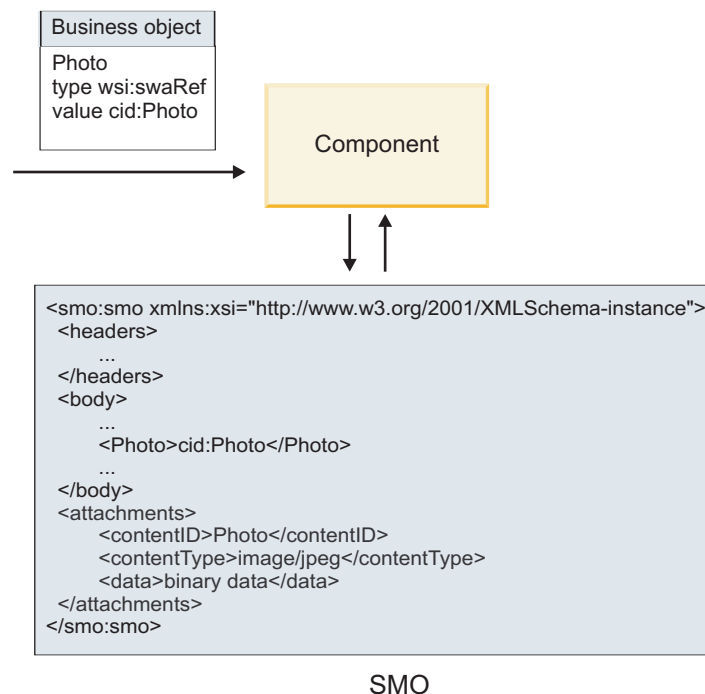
Business object

Photo
type wsi:swaRef
value cid:Photo

Component

<smo:smo xmlns:xsi="http://www.w3.org/2001/XMLSchema-instance">
<headers>
...
</headers>
<body>
...
<Photo>cid:Photo</Photo>
...
</body>
<attachments>
<contentID>Photo</contentID>
<contentType>image/jpeg</contentType>
<data>binary data</data>
</attachments>
</smo:smo>

SMO